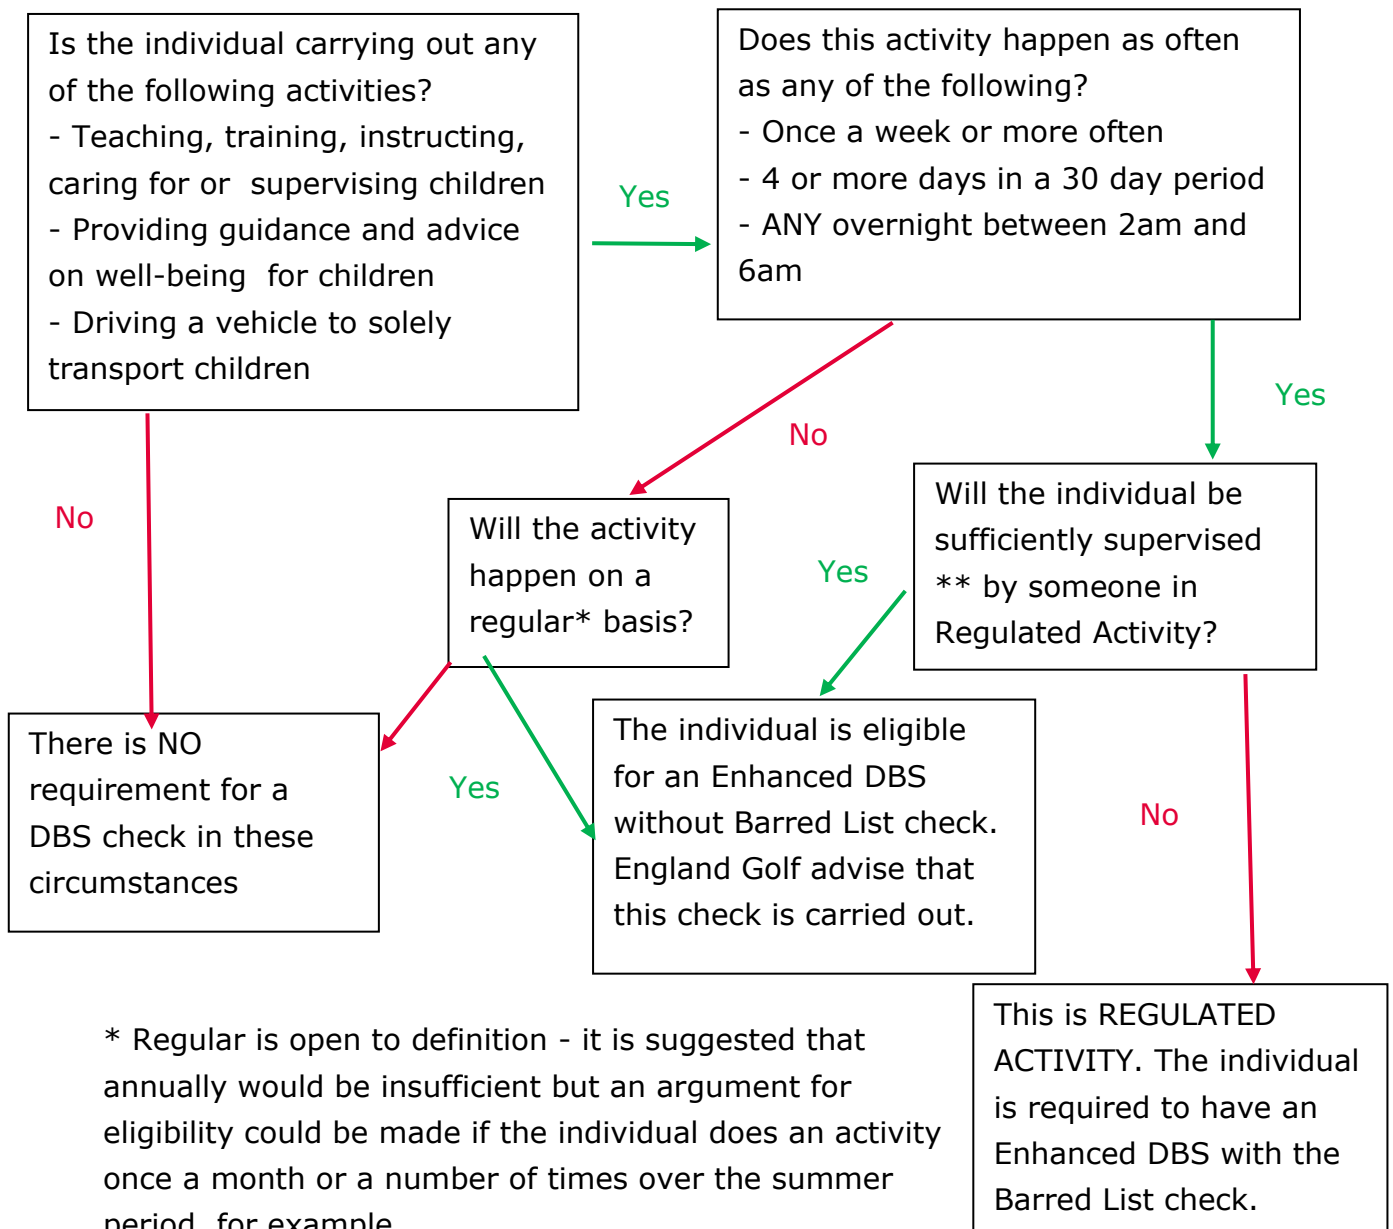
Is the individual carrying out any of the following activities?
- Teaching, training, instructing, caring for or supervising children
- Providing guidance and advice on well-being for children
- Driving a vehicle to solely transport children

Yes

Does this activity happen as often as any of the following?
- Once a week or more often
- 4 or more days in a 30 day period
- ANY overnight between 2am and 6am

No

Yes

No

Will the activity happen on a regular* basis?

Yes

Will the individual be sufficiently supervised ** by someone in Regulated Activity?

There is NO requirement for a DBS check in these circumstances

Yes

The individual is eligible for an Enhanced DBS without Barred List check. England Golf advise that this check is carried out.

No

* Regular is open to definition - it is suggested that annually would be insufficient but an argument for eligibility could be made if the individual does an activity once a month or a number of times over the summer period, for example.

This is REGULATED ACTIVITY. The individual is required to have an Enhanced DBS with the Barred List check.